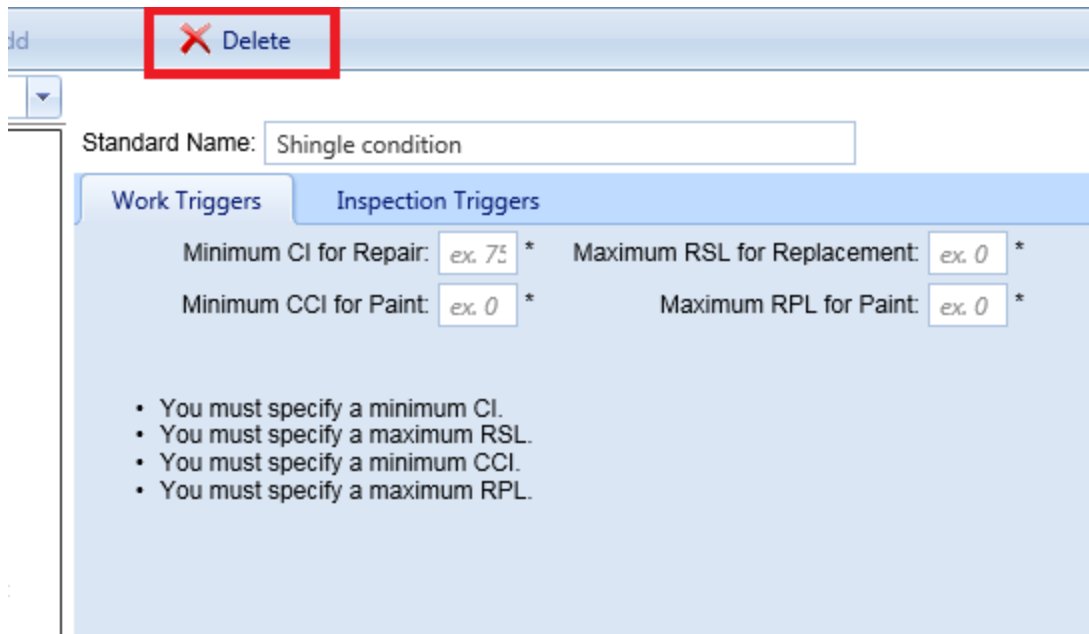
dd

Delete

Standard Name: Shingle condition

Work Triggers

Inspection Triggers

Minimum CI for Repair: ex. 75 *

Maximum RSL for Replacement: ex. 0 *

Minimum CCI for Paint: ex. 0 *

Maximum RPL for Paint: ex. 0 *

• You must specify a minimum CI.
• You must specify a maximum RSL.
• You must specify a minimum CCI.
• You must specify a maximum RPL.